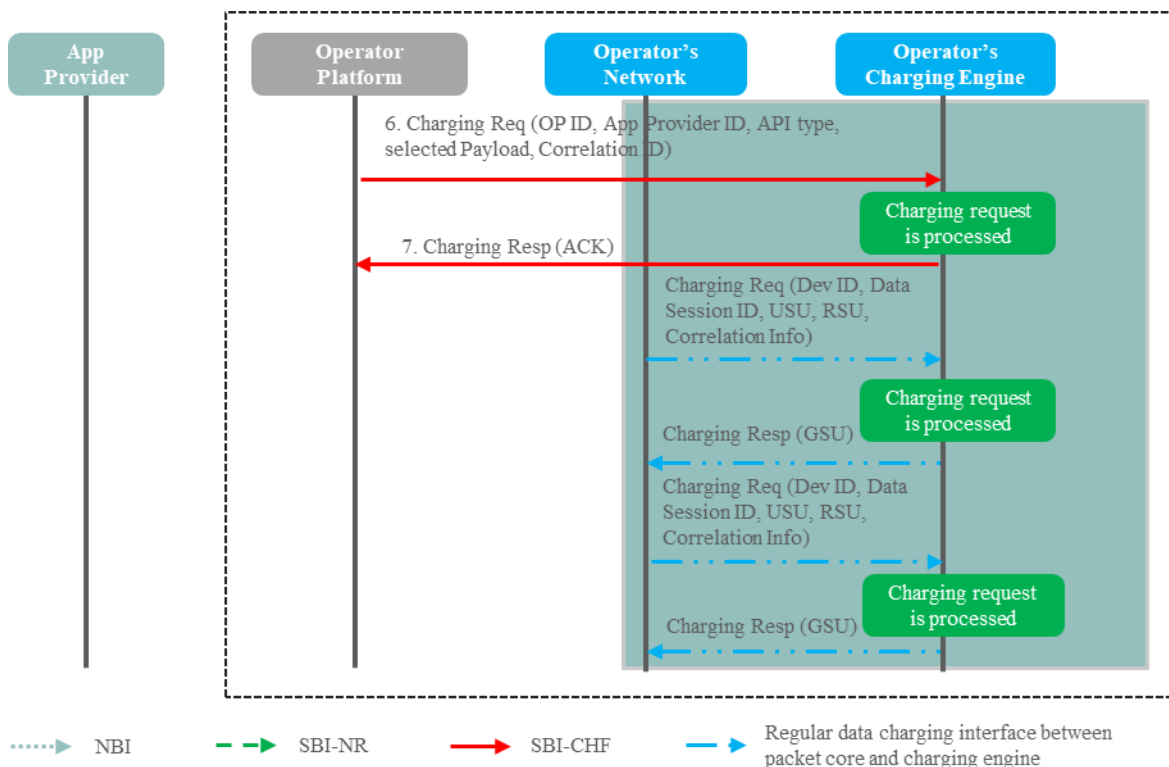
App Provider

Operator Platform

Operator's Network

Operator's Charging Engine

6. Charging Req (OP ID, App Provider ID, API type, selected Payload, Correlation ID)

Charging request is processed

7. Charging Resp (ACK)

Charging Req (Dev ID, Data Session ID, USU, RSU, Correlation Info)

Charging request is processed

Charging Resp (GSU)

Charging Req (Dev ID, Data Session ID, USU, RSU, Correlation Info)

Charging request is processed

Charging Resp (GSU)

NBI

SBI-NR

SBI-CHF

Regular data charging interface between packet core and charging engine